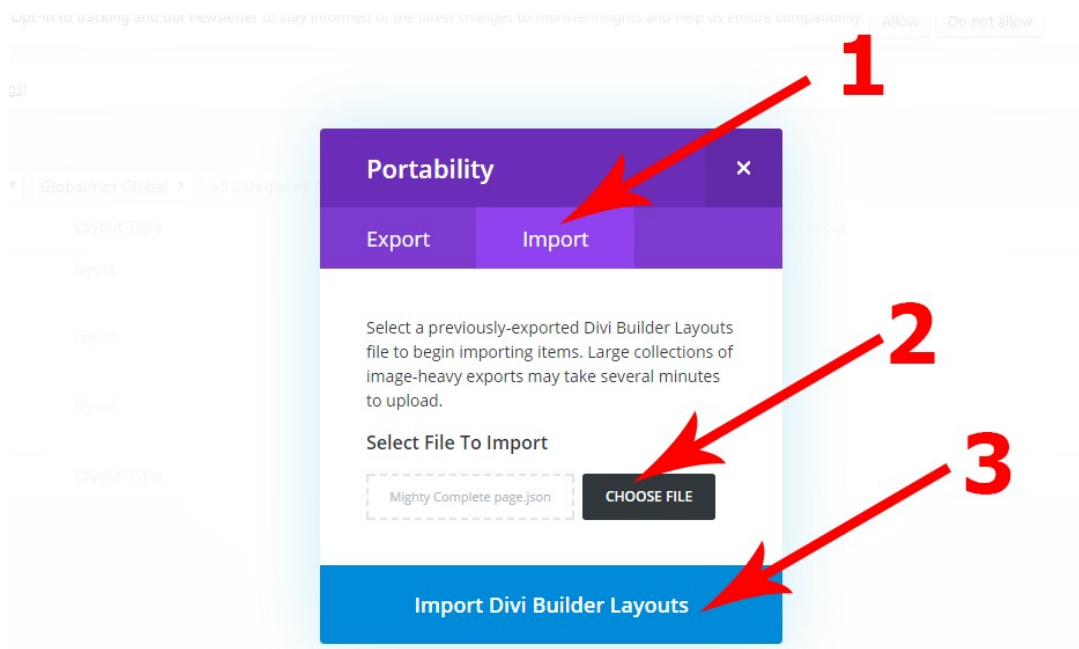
Opt-in to tracking and our newsletter to stay informed of the latest changes to MonsterInsights and help us ensure compatibility. Allow Do not allow

gs!

Global/not Global All Categories

Layout Type

layout

layout

layout

Layout Type

1

Portability

×

Export Import

2

Select a previously-exported Divi Builder Layouts file to begin importing items. Large collections of image-heavy exports may take several minutes to upload.

Select File To Import

3

Mighty Complete page.json

CHOOSE FILE

Import Divi Builder Layouts